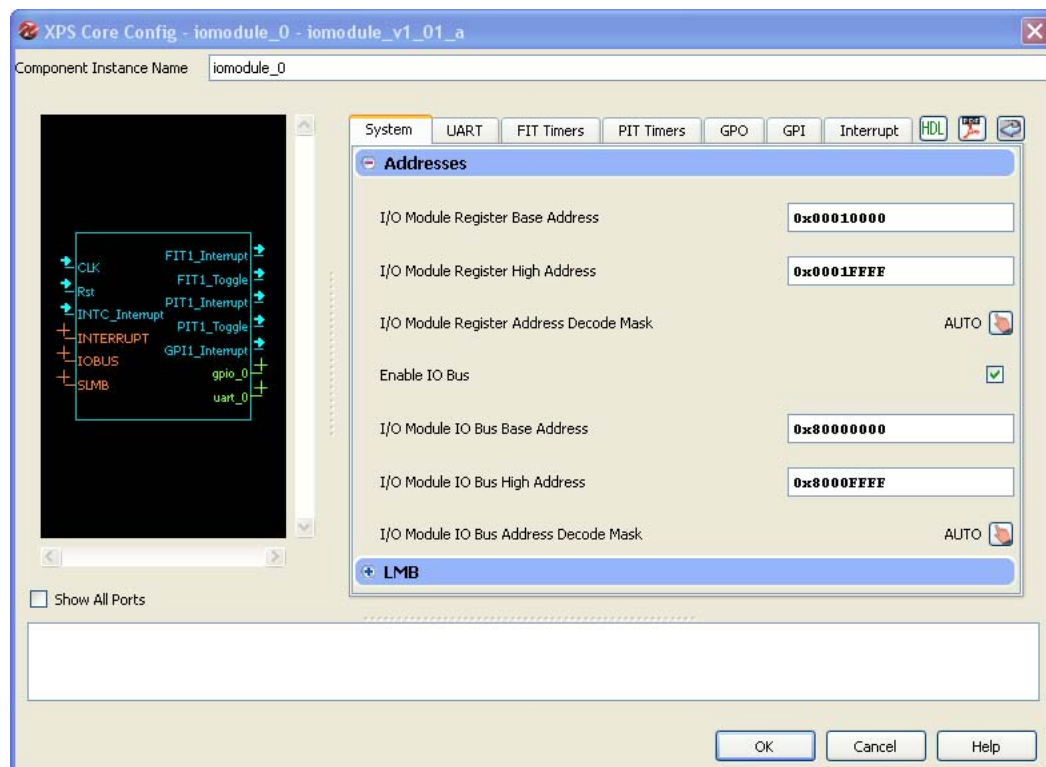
XPS Core Config - iomodule_0 - iomodule_v1_01_a

Component Instance Name iomodule_0

CLK
Rst
INTC_Interrupt
INTERRUPT
IOBUS
SLMB
FIT1_Interrupt
FIT1_Toggle
PIT1_Interrupt
PIT1_Toggle
GPI1_Interrupt
gpio_0
uart_0

Show All Ports

System | UART | FIT Timers | PIT Timers | GPO | GPI | Interrupt | HDL

Addresses

I/O Module Register Base Address 0x00010000

I/O Module Register High Address 0x0001FFFF

I/O Module Register Address Decode Mask AUTO

Enable IO Bus

I/O Module IO Bus Base Address 0x80000000

I/O Module IO Bus High Address 0x8000FFFF

I/O Module IO Bus Address Decode Mask AUTO

LMB

OK Cancel Help